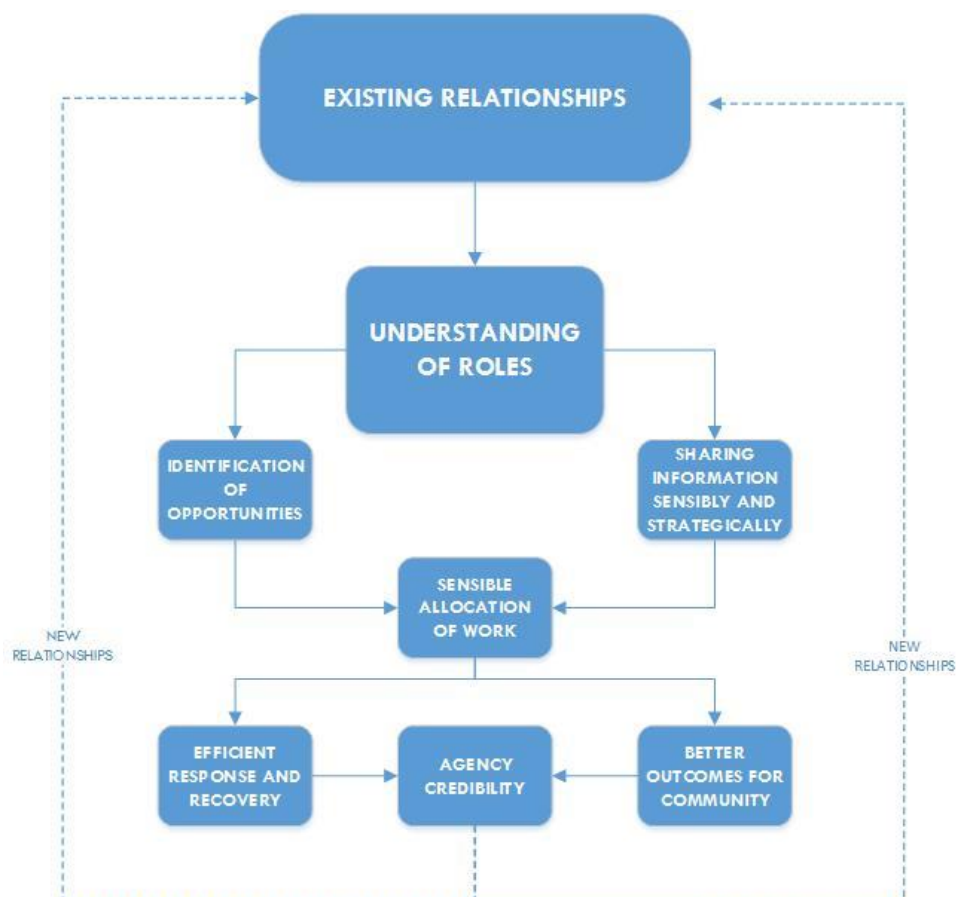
EXISTING RELATIONSHIPS

UNDERSTANDING OF ROLES

IDENTIFICATION OF OPPORTUNITIES

SHARING INFORMATION SENSIBLY AND STRATEGICALLY

SENSIBLE ALLOCATION OF WORK

NEW RELATIONSHIPS

NEW RELATIONSHIPS

EFFICIENT RESPONSE AND RECOVERY

AGENCY CREDIBILITY

BETTER OUTCOMES FOR COMMUNITY